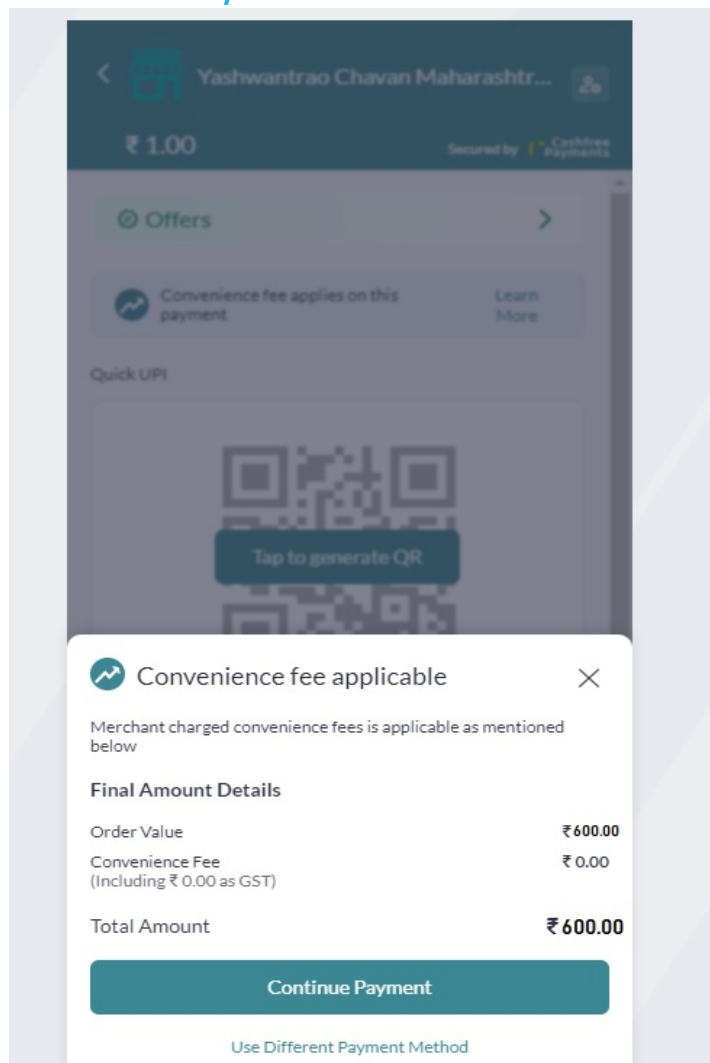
Yashwantrao Chavan Maharashtr...

₹ 1.00

Secured by Cashfree Payments

Offers

Convenience fee applies on this payment

Learn More

Quick UPI

Tap to generate QR

Convenience fee applicable

Merchant charged convenience fees is applicable as mentioned below

Final Amount Details

| | |
|---|---|
| Order Value | ₹600.00 |
| Convenience Fee (Including ₹ 0.00 as GST) | ₹ 0.00 |
| Total Amount | ₹600.00 |

Continue Payment

Use Different Payment Method